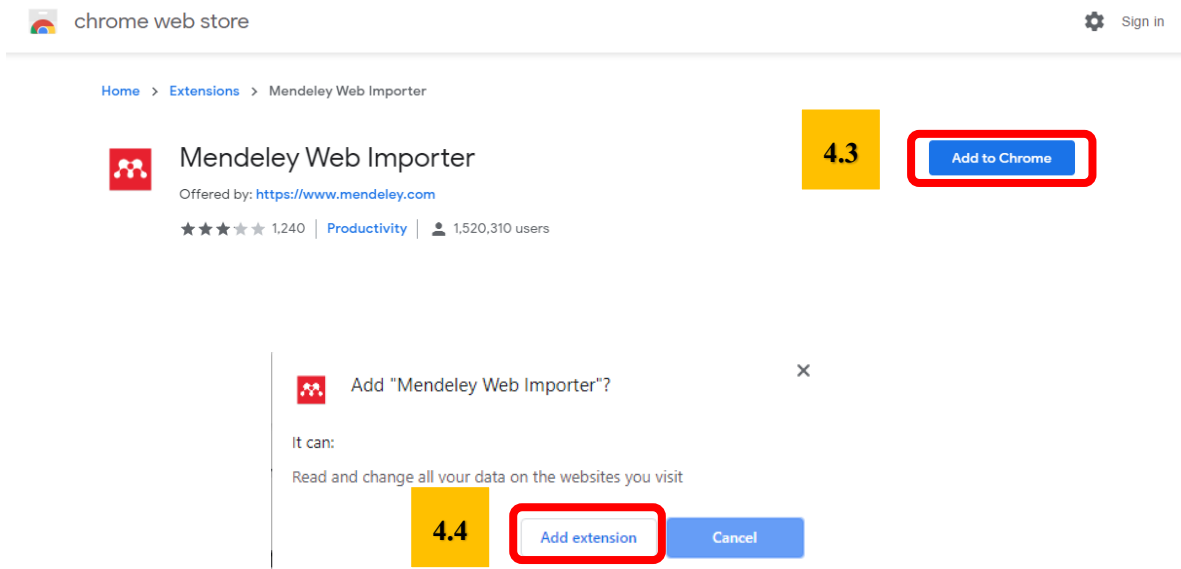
chrome web store

Sign in

Home > Extensions > Mendeley Web Importer

Mendeley Web Importer

Offered by: https://www.mendeley.com

1,240 | Productivity | 1,520,310 users

4.3

Add to Chrome

Add "Mendeley Web Importer"?

×

It can:

Read and change all your data on the websites you visit

4.4

Add extension

Cancel